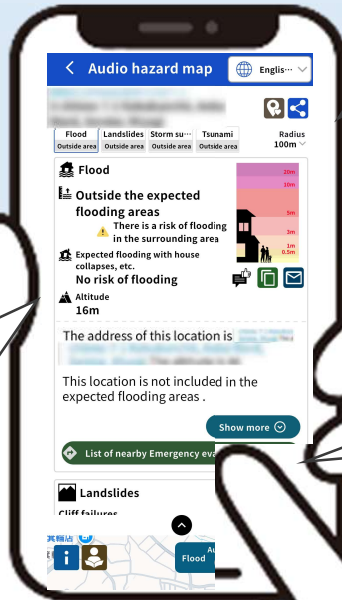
Audio hazard map

Engli···

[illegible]

| Flood | Landslides | Storm su··· | Tsunami |
|---|---|---|---|
| Outside area | Outside area | Outside area | Outside area |

Radius 100m

Flood

Outside the expected flooding areas

There is a risk of flooding in the surrounding area

20m
10m
5m
3m
1m
0.5m

Expected flooding with house collapses, etc.

No risk of flooding

Altitude

16m

The address of this location is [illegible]

This location is not included in the expected flooding areas .

Show more

List of nearby Emergency eva

Landslides

Cliff failures

Flood

Au